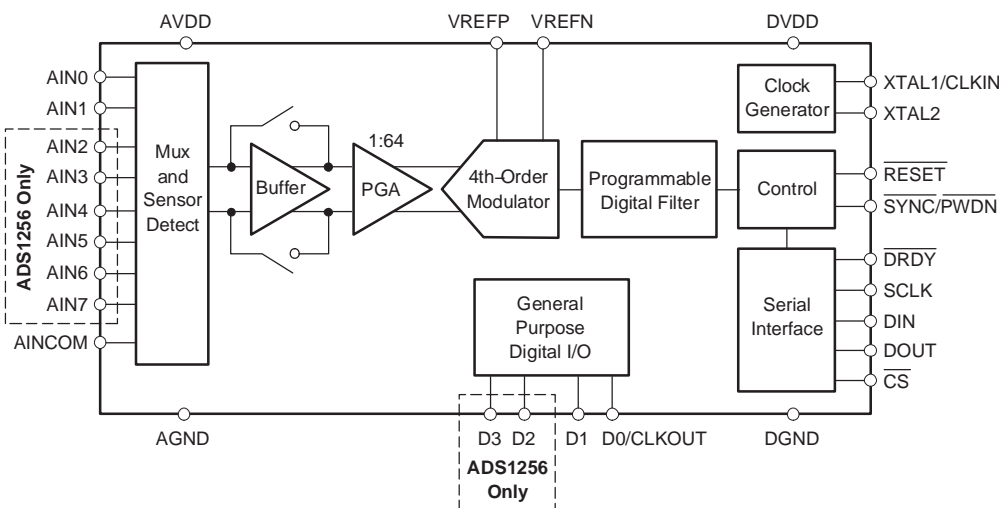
AVDD
VREFP VREFN
DVDD

AIN0
AIN1
AIN2
AIN3
AIN4
AIN5
AIN6
AIN7
AINCOM

ADS1256 Only

Mux and Sensor Detect

Buffer

1:64
PGA

4th-Order Modulator

Programmable Digital Filter

Clock Generator

Control

Serial Interface

XTAL1/CLKIN
XTAL2
$\overline{\text{RESET}}$
$\overline{\text{SYNC}}/\overline{\text{PWDN}}$
$\overline{\text{DRDY}}$
SCLK
DIN
DOUT
$\overline{\text{CS}}$

General Purpose Digital I/O

AGND
D3 D2 D1 D0/CLKOUT
DGND

ADS1256 Only